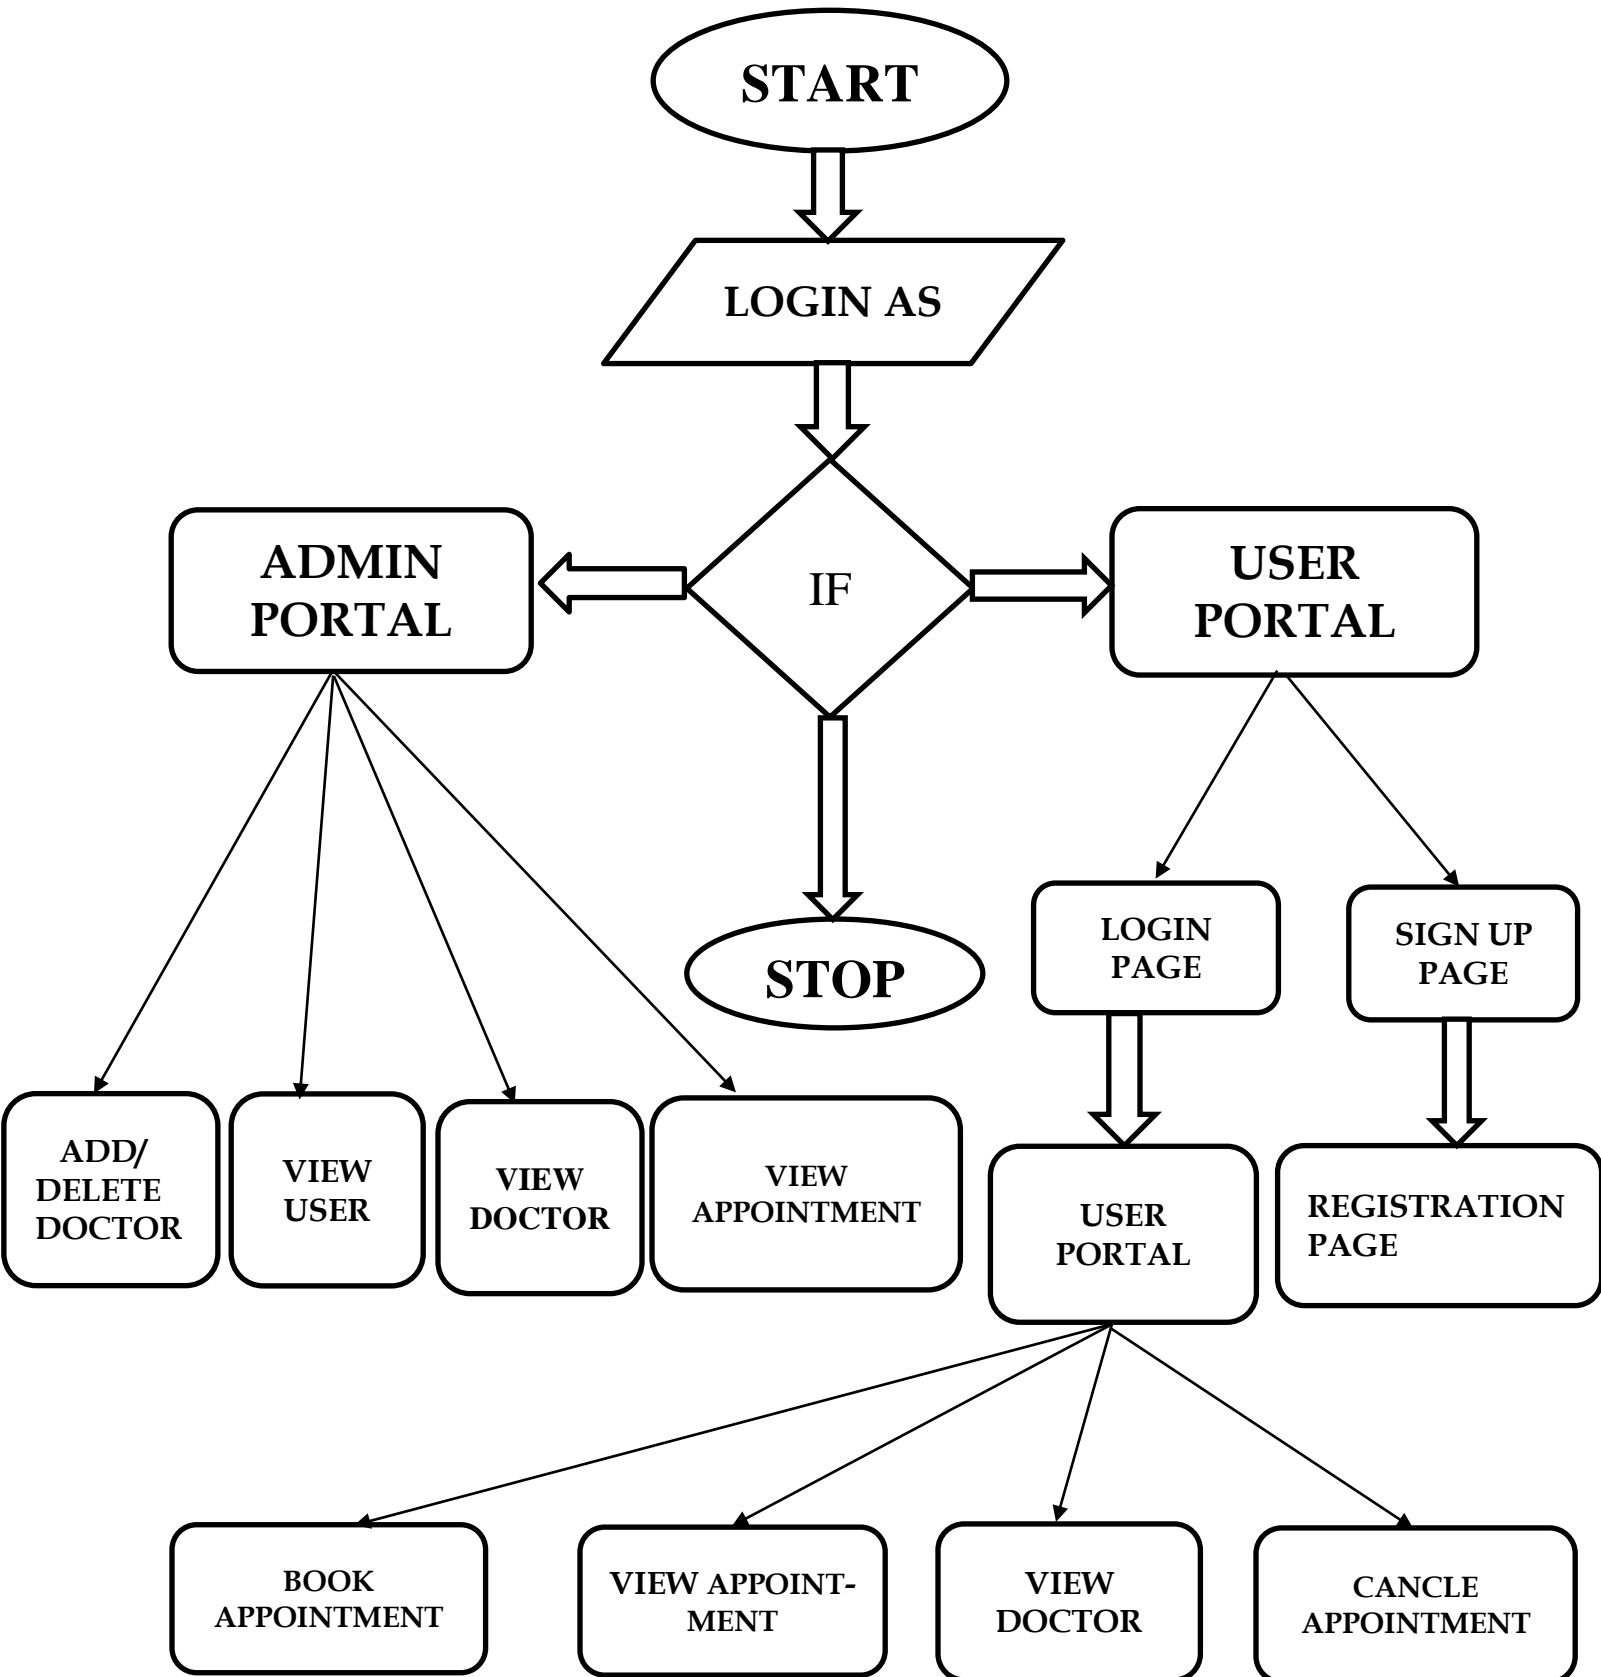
START

LOGIN AS

IF

ADMIN PORTAL

USER PORTAL

STOP

LOGIN PAGE

SIGN UP PAGE

ADD/ DELETE DOCTOR

VIEW USER

VIEW DOCTOR

VIEW APPOINTMENT

USER PORTAL

REGISTRATION PAGE

BOOK APPOINTMENT

VIEW APPOINTMENT

VIEW DOCTOR

CANCLE APPOINTMENT